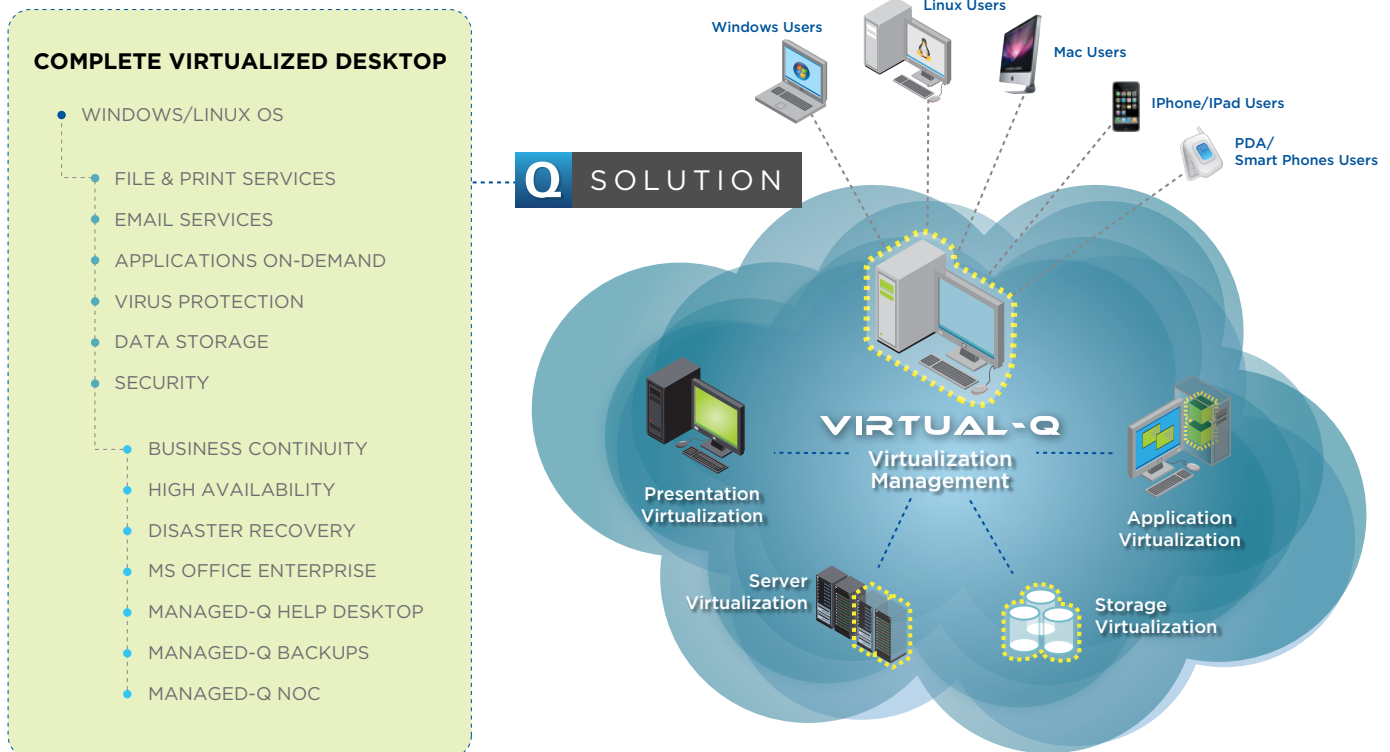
COMPLETE VIRTUALIZED DESKTOP

WINDOWS/LINUX OS

FILE & PRINT SERVICES

EMAIL SERVICES

APPLICATIONS ON-DEMAND

VIRUS PROTECTION

DATA STORAGE

SECURITY

BUSINESS CONTINUITY

HIGH AVAILABILITY

DISASTER RECOVERY

MS OFFICE ENTERPRISE

MANAGED-Q HELP DESKTOP

MANAGED-Q BACKUPS

MANAGED-Q NOC

Q SOLUTION

Windows Users

Linux Users

Mac Users

IPhone/IPad Users

PDA/
Smart Phones Users

VIRTUAL-Q
Virtualization
Management

Presentation
Virtualization

Application
Virtualization

Server
Virtualization

Storage
Virtualization